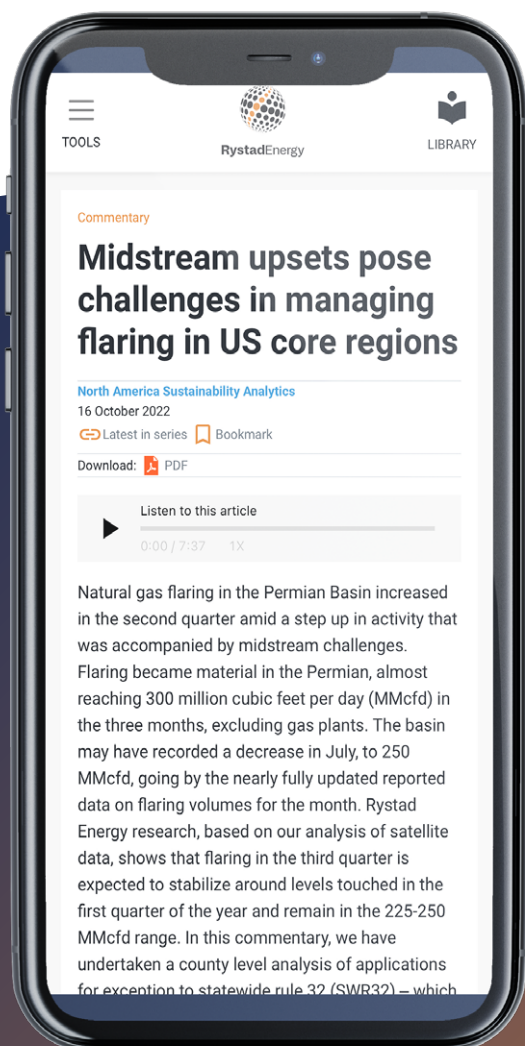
TOOLS

RystadEnergy

LIBRARY

Commentary

Midstream upsets pose challenges in managing flaring in US core regions

North America Sustainability Analytics

16 October 2022

Latest in series Bookmark

Download: PDF

Listen to this article

0:00 / 7:37 1X

Natural gas flaring in the Permian Basin increased in the second quarter amid a step up in activity that was accompanied by midstream challenges. Flaring became material in the Permian, almost reaching 300 million cubic feet per day (MMcfd) in the three months, excluding gas plants. The basin may have recorded a decrease in July, to 250 MMcfd, going by the nearly fully updated reported data on flaring volumes for the month. Rystad Energy research, based on our analysis of satellite data, shows that flaring in the third quarter is expected to stabilize around levels touched in the first quarter of the year and remain in the 225-250 MMcfd range. In this commentary, we have undertaken a county level analysis of applications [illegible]